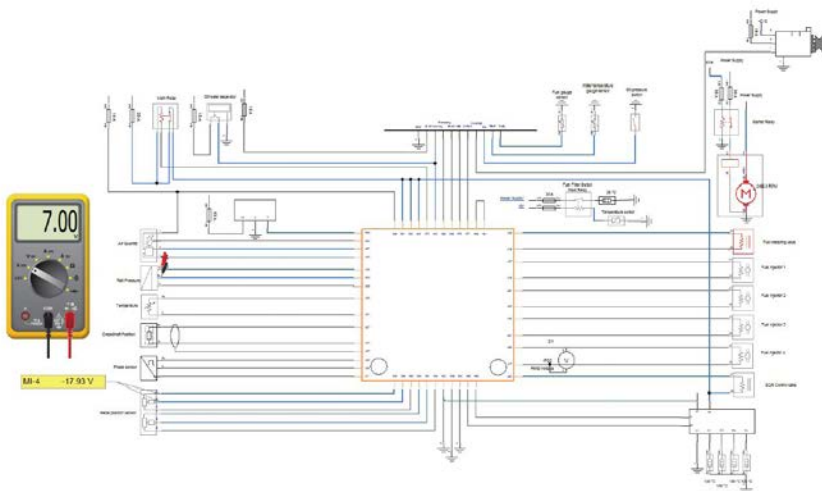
7.00

MI-4 -17.93 V

Power supply

Power supply

Power supply

Starter Relay

Main Relay

Oil/water separator

Fuel gauge sensor

Water temperature gauge sensor

Oil pressure sensor

Fuel Filter Switch

Power Supply

Temperature sensor

Air Quantity

Rail Pressure

Temperature

Crankshaft Position

Phase sensor

Pedal position sensor

Fuel metering valve

Fuel Injector 1

Fuel Injector 2

Fuel Injector 3

Fuel Injector 4

EGR Control valve

M